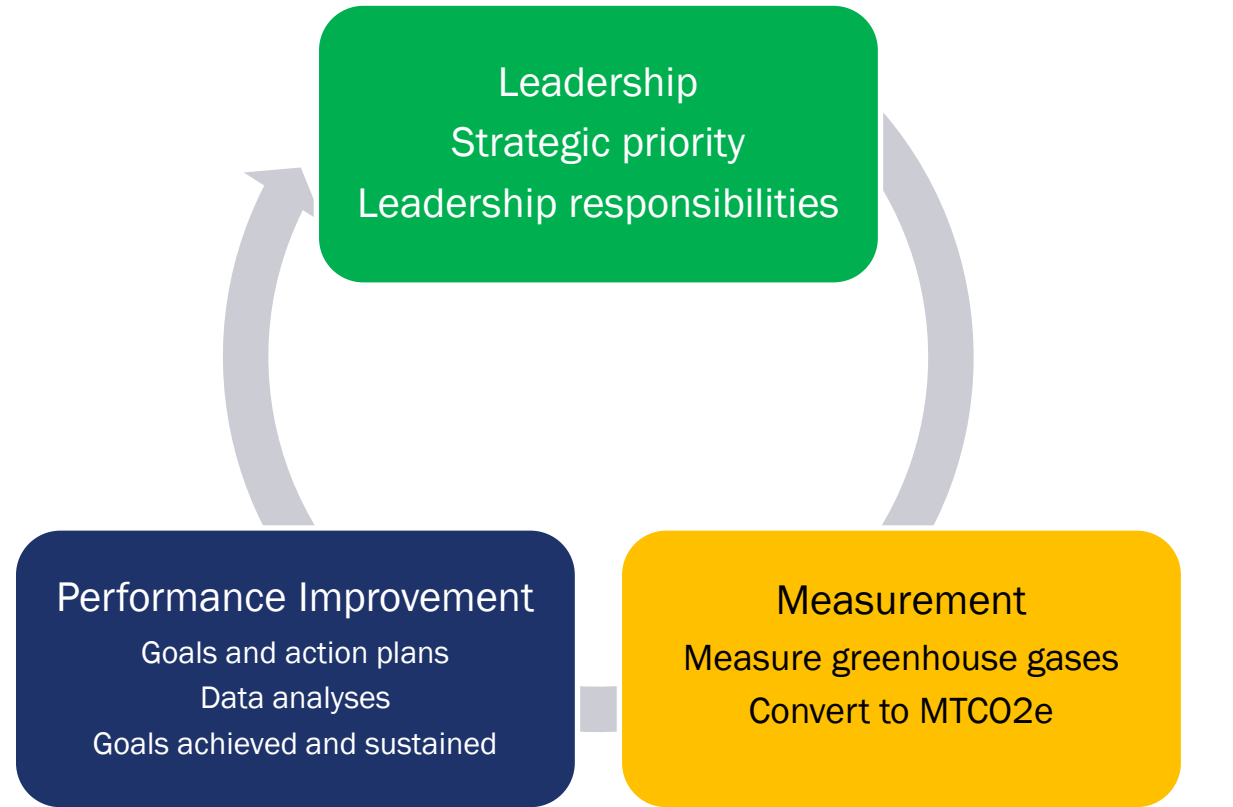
Leadership
Strategic priority
Leadership responsibilities

Measurement
Measure greenhouse gases
Convert to MTCO2e

Performance Improvement
Goals and action plans
Data analyses
Goals achieved and sustained